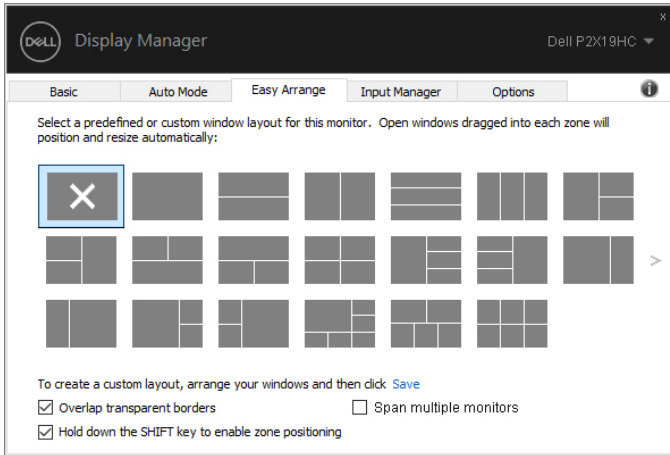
DELL Display Manager

Dell P2X19HC

x

Basic | Auto Mode | Easy Arrange | Input Manager | Options

Select a predefined or custom window layout for this monitor. Open windows dragged into each zone will position and resize automatically:

>

To create a custom layout, arrange your windows and then click Save

☑ Overlap transparent borders

☐ Span multiple monitors

☑ Hold down the SHIFT key to enable zone positioning